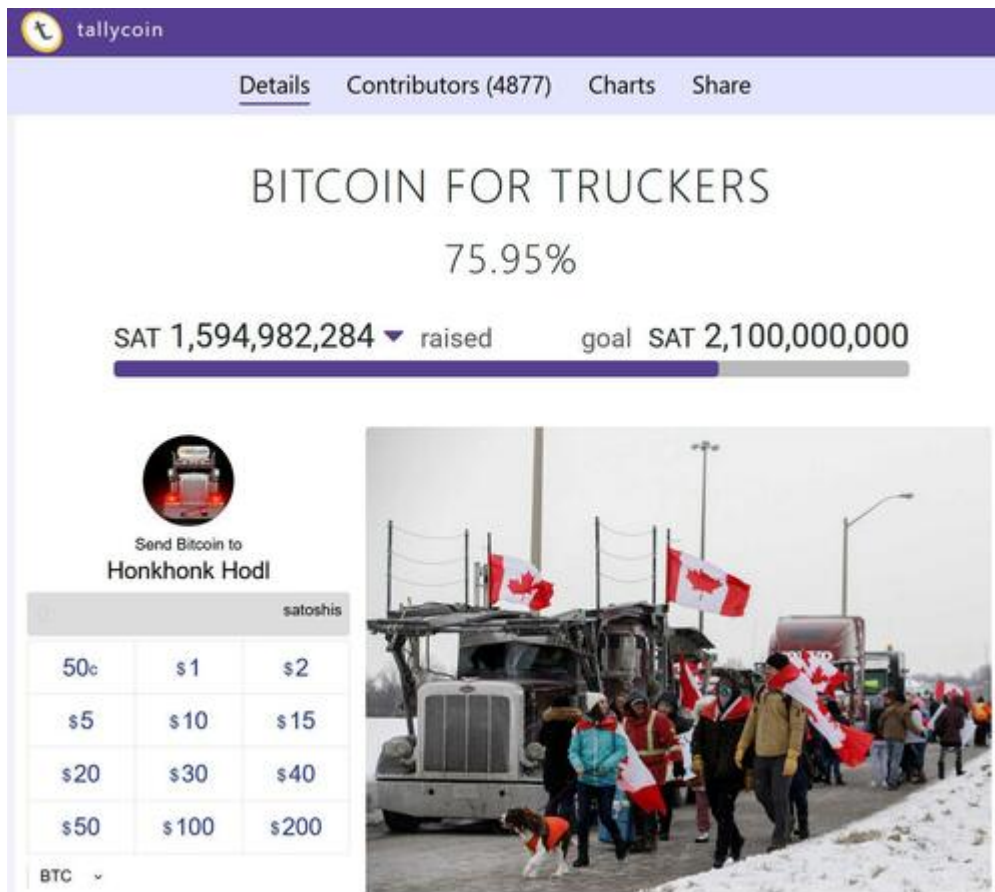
tallycoin

Details Contributors (4877) Charts Share

BITCOIN FOR TRUCKERS

75.95%

SAT 1,594,982,284 raised goal SAT 2,100,000,000

Send Bitcoin to
Honkhonk Hodl

satoshis

| 50c | \$1 | \$2 |
|---|---|---|
| \$5 | \$10 | \$15 |
| \$20 | \$30 | \$40 |
| \$50 | \$100 | \$200 |

BTC